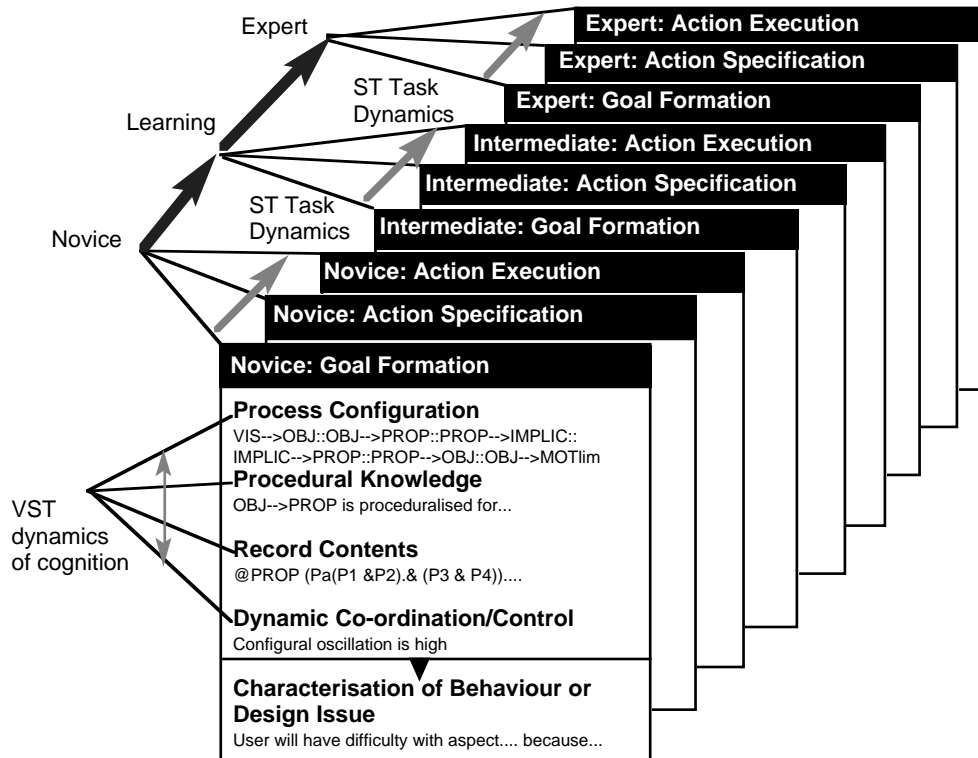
Expert

Learning

ST Task Dynamics

ST Task Dynamics

Novice

Expert: Action Execution

Expert: Action Specification

Expert: Goal Formation

Intermediate: Action Execution

Intermediate: Action Specification

Intermediate: Goal Formation

Novice: Action Execution

Novice: Action Specification

Novice: Goal Formation

Process Configuration

VIS-->OBJ::OBJ-->PROP::PROP-->IMPLIC:: IMPLIC-->PROP::PROP-->OBJ::OBJ-->MOTlim

Procedural Knowledge

OBJ-->PROP is proceduralised for...

Record Contents

@PROP (Pa(P1 &P2).& (P3 & P4))....

Dynamic Co-ordination/Control

Configural oscillation is high

Characterisation of Behaviour or Design Issue

User will have difficulty with aspect.... because...

VST dynamics of cognition